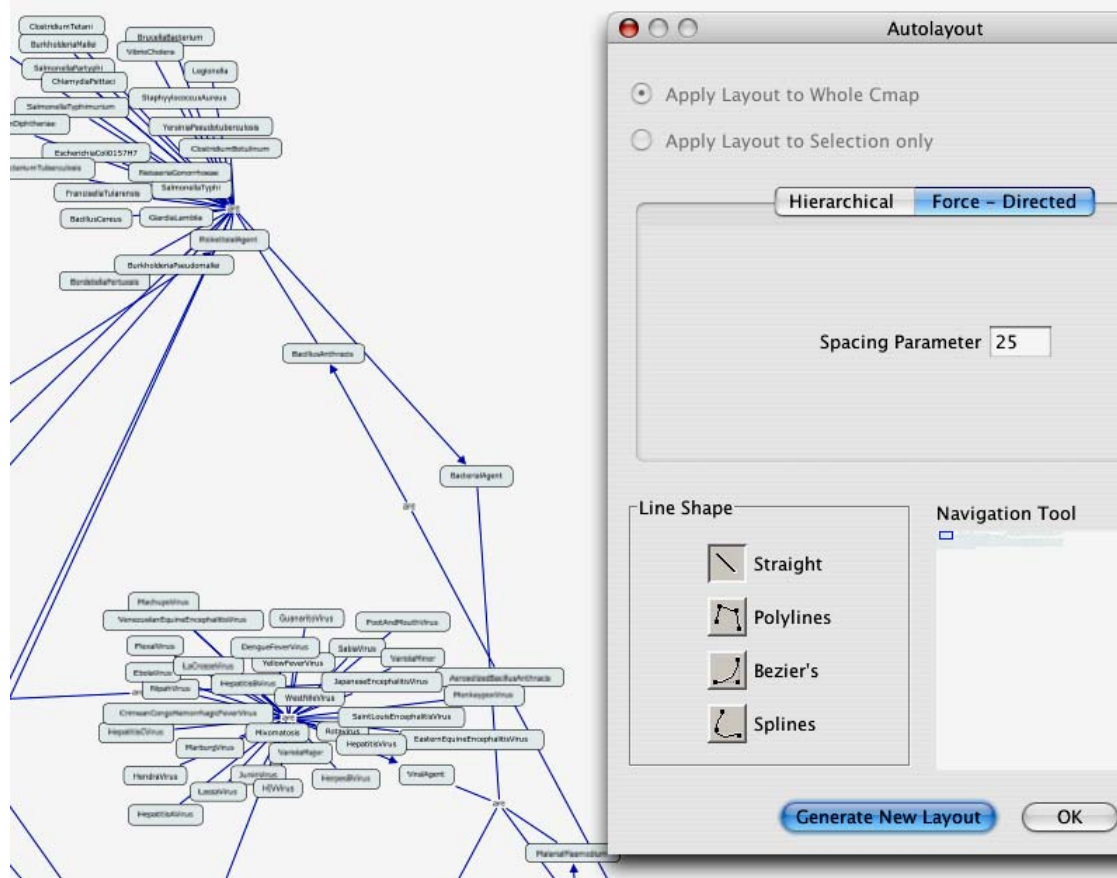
ClostridiumTetani
BurkholderiaMallei
BrucellaBacterium
VibrioCholera
SalmonellaParatyphi
Legionella
ChlamydiaPsittaci
StaphylococcusAureus
SalmonellaTyphimurium
Diphtheriae
YersiniaPseudotuberculosis
ClostridiumBotulinum
EscherichiaColi0157H7
NeisseriaGonorrhoeae
iumTuberculosis
FrancisellaTularensis
SalmonellaTyphi
are
BacillusCereus
GiardiaLamblia
RickettsialAgent
BurkholderiaPseudomallei
BordetellaPertussis
BacillusAnthracis
BacterialAgent
are
MachupoVirus
VenezuelanEquineEncephalitisVirus
GuanaritoVirus
FootAndMouthVirus
FlexalVirus
DengueFeverVirus
SabiaVirus
VariolaMinor
EbolaVirus
LaCrosseVirus
YellowFeverVirus
JapaneseEncephalitisVirus
AerosolizedBacillusAnthracis
RiftValleyVirus
HepatitisBVirus
MonkeypoxVirus
are
WestNileVirus
CrimeanCongoHemorrhagicFeverVirus
are
SaintLouisEncephalitisVirus
HepatitisCVirus
Mixomatosis
Rotavirus
MarburgVirus
VariolaMajor
HepatitisVirus
EasternEquineEncephalitisVirus
HendraVirus
JuninVirus
HerpesBVirus
ViralAgent
LassaVirus
HIVVirus
are
HepatitisAVirus
MalarialPlasmodium

Autolayout
Apply Layout to Whole Cmap
Apply Layout to Selection only
Hierarchical
Force - Directed
Spacing Parameter 25
Line Shape
Straight
Polylines
Bezier's
Splines
Navigation Tool
Generate New Layout
OK